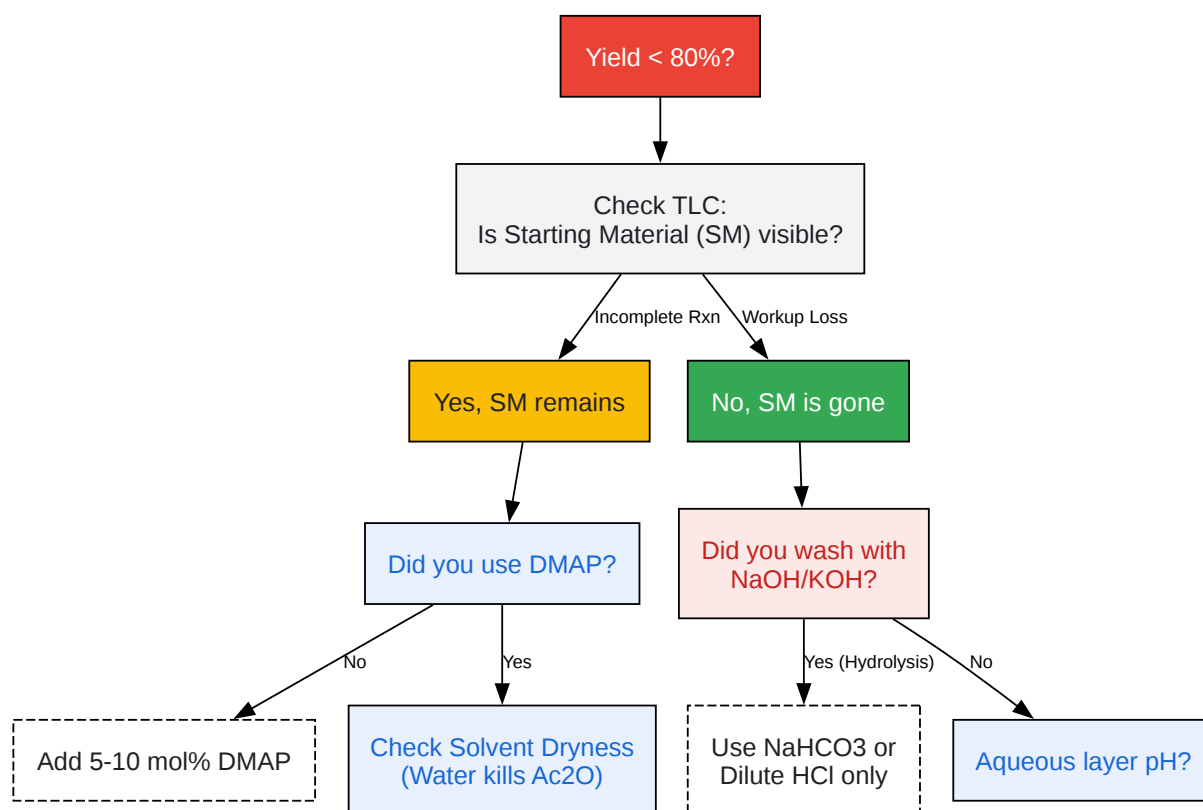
Yield < 80%?

Check TLC:
Is Starting Material (SM) visible?

Incomplete Rxn

Workup Loss

Yes, SM remains

No, SM is gone

Did you use DMAP?

Did you wash with NaOH/KOH?

No

Yes

Yes (Hydrolysis)

No

Add 5-10 mol% DMAP

Check Solvent Dryness (Water kills Ac2O)

Use NaHCO3 or Dilute HCl only

Aqueous layer pH?